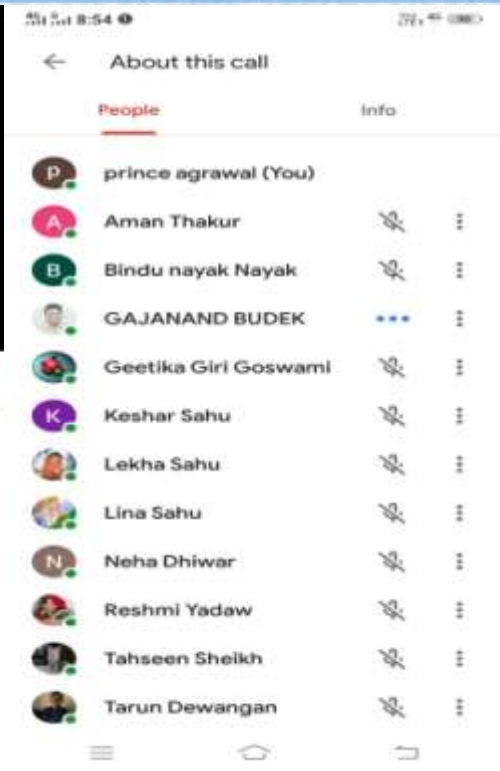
8:54

About this call

People

Info

P prince agrawal (You)

A Aman Thakur

B Bindu nayak Nayak

GAJANAND BUDEK

Geetika Giri Goswami

K Keshar Sahu

Lekha Sahu

Lina Sahu

N Neha Dhiwar

Reshmi Yadaw

Tahseen Sheikh

Tarun Dewangan